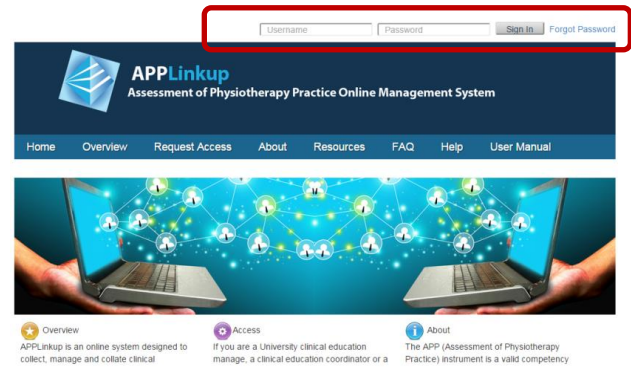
Username Password Sign In Forgot Password

APPLinkup
Assessment of Physiotherapy Practice Online Management System

Home Overview Request Access About Resources FAQ Help User Manual

Overview
APPLinkup is an online system designed to collect, manage and collate clinical

Access
If you are a University clinical education manage, a clinical education coordinator or a

About
The APP (Assessment of Physiotherapy Practice) instrument is a valid competency